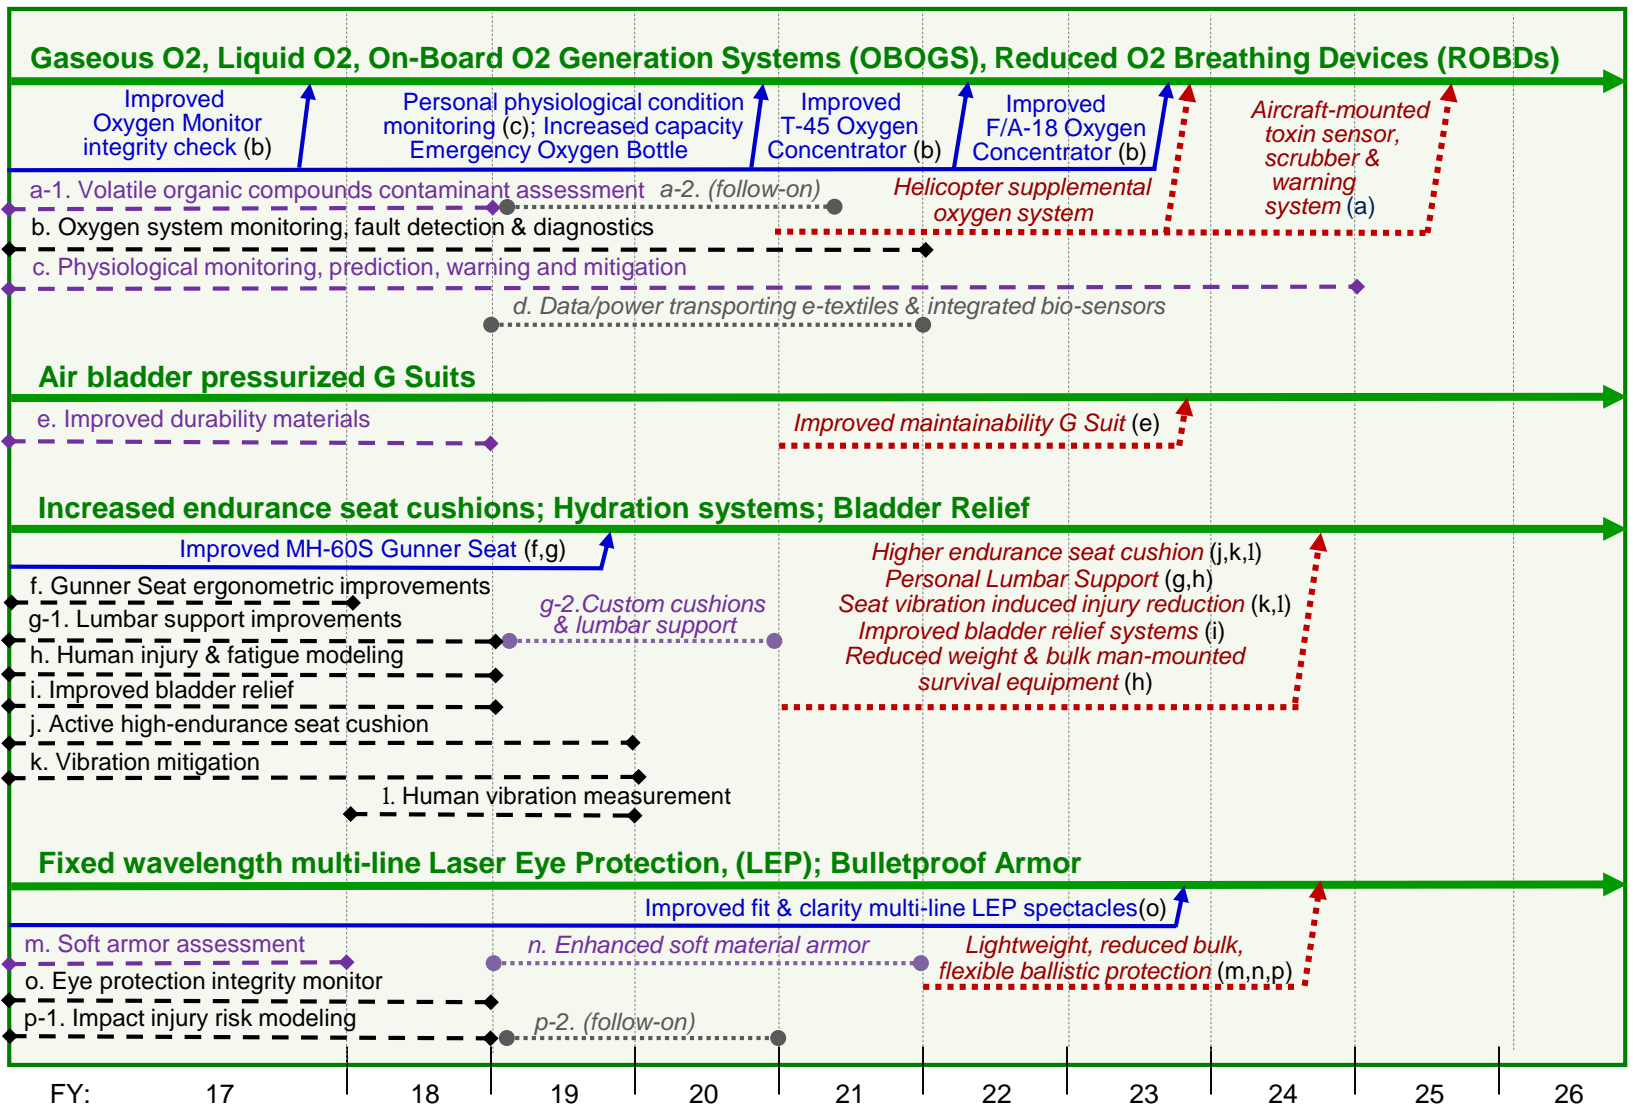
Gaseous O2, Liquid O2, On-Board O2 Generation Systems (OBOGS), Reduced O2 Breathing Devices (ROBDs)

Improved Oxygen Monitor integrity check (b)

Personal physiological condition monitoring (c); Increased capacity Emergency Oxygen Bottle

Improved T-45 Oxygen Concentrator (b)

Improved F/A-18 Oxygen Concentrator (b)

Aircraft-mounted toxin sensor, scrubber & warning system (a)

a-1. Volatile organic compounds contaminant assessment

a-2. (follow-on)

Helicopter supplemental oxygen system

b. Oxygen system monitoring, fault detection & diagnostics

c. Physiological monitoring, prediction, warning and mitigation

d. Data/power transporting e-textiles & integrated bio-sensors

Air bladder pressurized G Suits

e. Improved durability materials

Improved maintainability G Suit (e)

Increased endurance seat cushions; Hydration systems; Bladder Relief

Improved MH-60S Gunner Seat (f,g)

Higher endurance seat cushion (j,k,l)
Personal Lumbar Support (g,h)
Seat vibration induced injury reduction (k,l)
Improved bladder relief systems (i)
Reduced weight & bulk man-mounted survival equipment (h)

f. Gunner Seat ergonometric improvements

g-1. Lumbar support improvements

g-2.Custom cushions & lumbar support

h. Human injury & fatigue modeling

i. Improved bladder relief

j. Active high-endurance seat cushion

k. Vibration mitigation

l. Human vibration measurement

Fixed wavelength multi-line Laser Eye Protection, (LEP); Bulletproof Armor

Improved fit & clarity multi-line LEP spectacles(o)

m. Soft armor assessment

n. Enhanced soft material armor

Lightweight, reduced bulk, flexible ballistic protection (m,n,p)

o. Eye protection integrity monitor

p-1. Impact injury risk modeling

p-2. (follow-on)

FY: 17 18 19 20 21 22 23 24 25 26